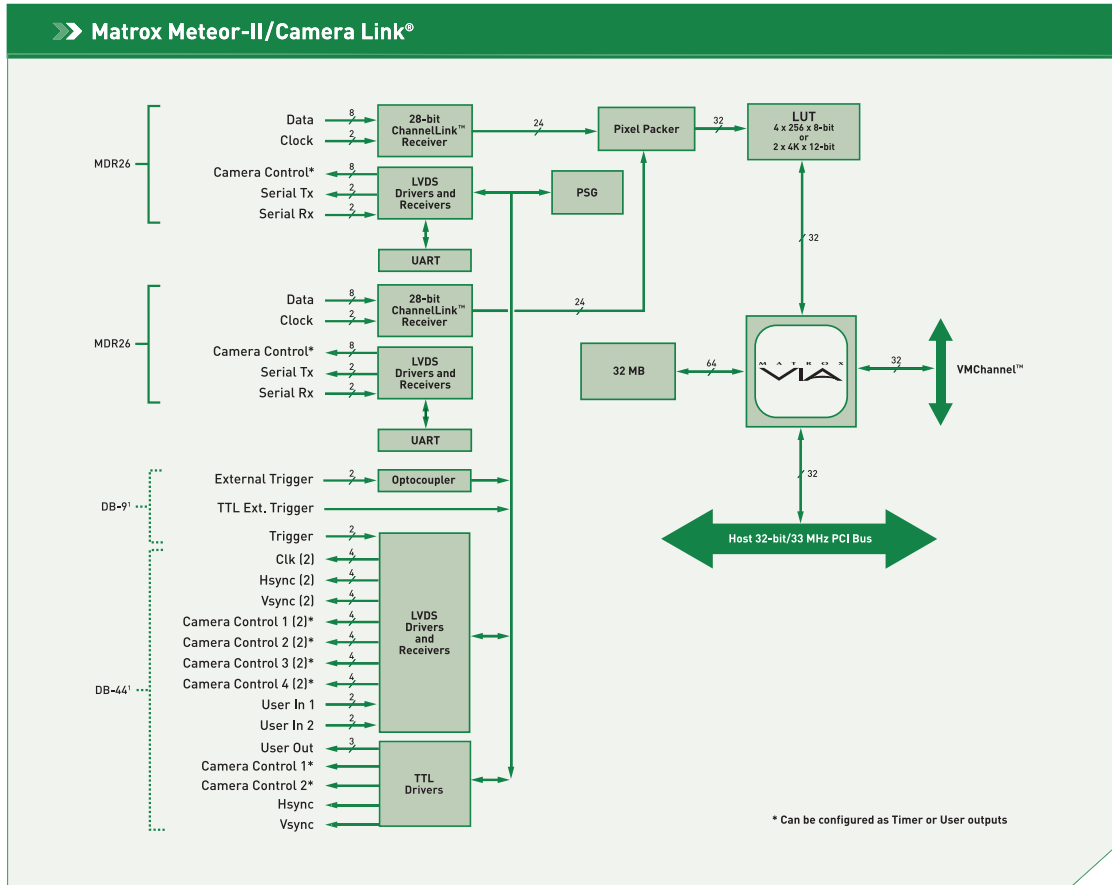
Matrox Meteor-II/Camera Link®

MDR26

Data
8
Clock
2
28-bit ChannelLink™ Receiver
24
Pixel Packer
32
LUT
4 x 256 x 8-bit
or
2 x 4K x 12-bit

Camera Control*
8
Serial Tx
2
Serial Rx
2
LVDS Drivers and Receivers
PSG
UART

32

MDR26

Data
8
Clock
2
28-bit ChannelLink™ Receiver
24

Camera Control*
8
Serial Tx
2
Serial Rx
2
LVDS Drivers and Receivers
UART

32 MB
64
MATROX VIA
32
VMChannel™

32

DB-9¹
External Trigger
2
Optocoupler
TTL Ext. Trigger

Host 32-bit/33 MHz PCI Bus

DB-44¹
Trigger
2
Clk (2)
4
Hsync (2)
4
Vsync (2)
4
Camera Control 1 (2)*
4
Camera Control 2 (2)*
4
Camera Control 3 (2)*
4
Camera Control 4 (2)*
4
User In 1
2
User In 2
2
LVDS Drivers and Receivers

User Out
3
Camera Control 1*
Camera Control 2*
Hsync
Vsync
TTL Drivers

* Can be configured as Timer or User outputs